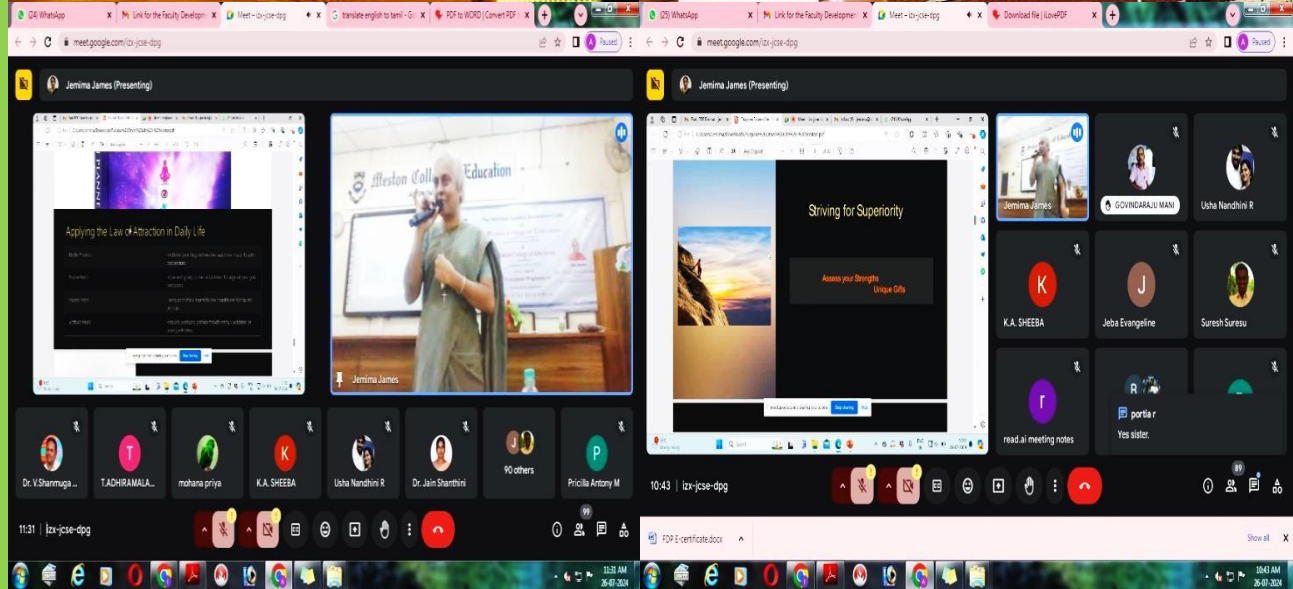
(24) WhatsApp | Link for the Faculty Developm | Meet – izx-jcse-dpg | translate english to tamil - Go | PDF to WORD | Convert PDF

meet.google.com/izx-jcse-dpg

Paused

Jemima James (Presenting)

Applying the Law of Attraction in Daily Life

Meston College of Education

Jemima James

Dr. V.Shanmuga... | T.ADHIRAMALA... | mohana priya | K.A. SHEEBA | Usha Nandhini R | Dr. Jain Shanthini | 90 others | Pricilla Antony M

11:31 | izx-jcse-dpg

99

11:31 AM 26-07-2024

(25) WhatsApp | Link for the Faculty Developm | Meet – izx-jcse-dpg | Download file | iLovePDF

meet.google.com/izx-jcse-dpg

Paused

Jemima James (Presenting)

Striving for Superiority

Assess your Strengths
Unique Gifts

Stop sharing

Jemima James | GOVINDARAJU MANI | Usha Nandhini R

K.A. SHEEBA | Jeba Evangeline | Suresh Suresu

read.ai meeting notes

portia r
Yes sister.

10:43 | izx-jcse-dpg

89

FDP E-certificate.docx

Show all

10:43 AM 26-07-2024